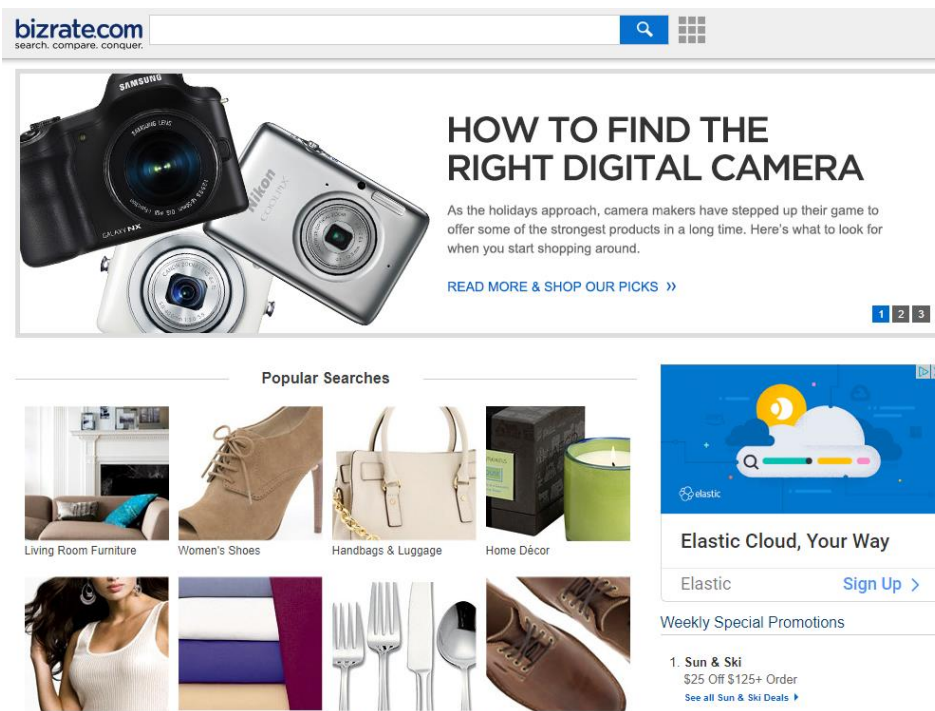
bizrate.com
search. compare. conquer.

HOW TO FIND THE RIGHT DIGITAL CAMERA

As the holidays approach, camera makers have stepped up their game to offer some of the strongest products in a long time. Here's what to look for when you start shopping around.

READ MORE & SHOP OUR PICKS ››

1 2 3

Popular Searches

Living Room Furniture
Women's Shoes
Handbags & Luggage
Home Décor

elastic

Elastic Cloud, Your Way

Elastic
Sign Up ›

Weekly Special Promotions

1. Sun & Ski
$25 Off $125+ Order
See all Sun & Ski Deals ▸